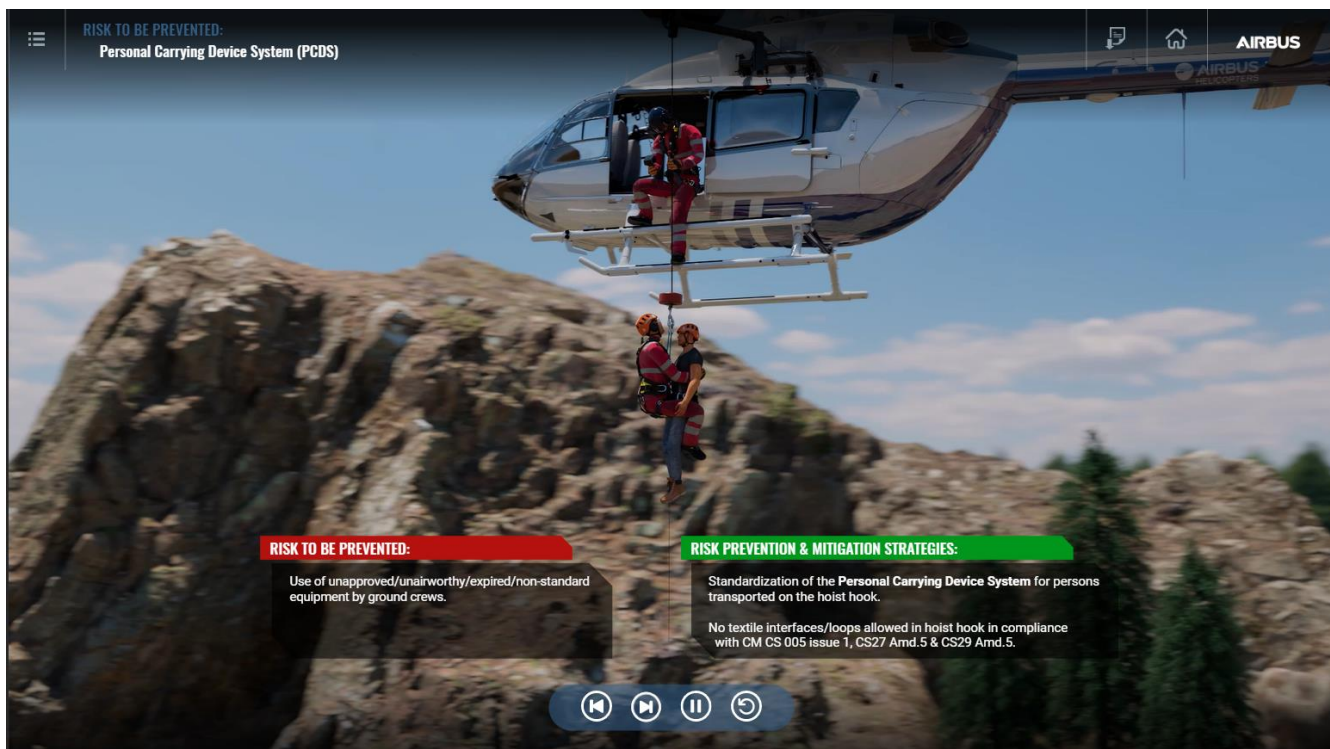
RISK TO BE PREVENTED:
Personal Carrying Device System (PCDS)

AIRBUS

AIRBUS
HELICOPTERS

RISK TO BE PREVENTED:

Use of unapproved/unairworthy/expired/non-standard equipment by ground crews.

RISK PREVENTION & MITIGATION STRATEGIES:

Standardization of the **Personal Carrying Device System** for persons transported on the hoist hook.

No textile interfaces/loops allowed in hoist hook in compliance with CM CS 005 issue 1, CS27 Amd.5 & CS29 Amd.5.